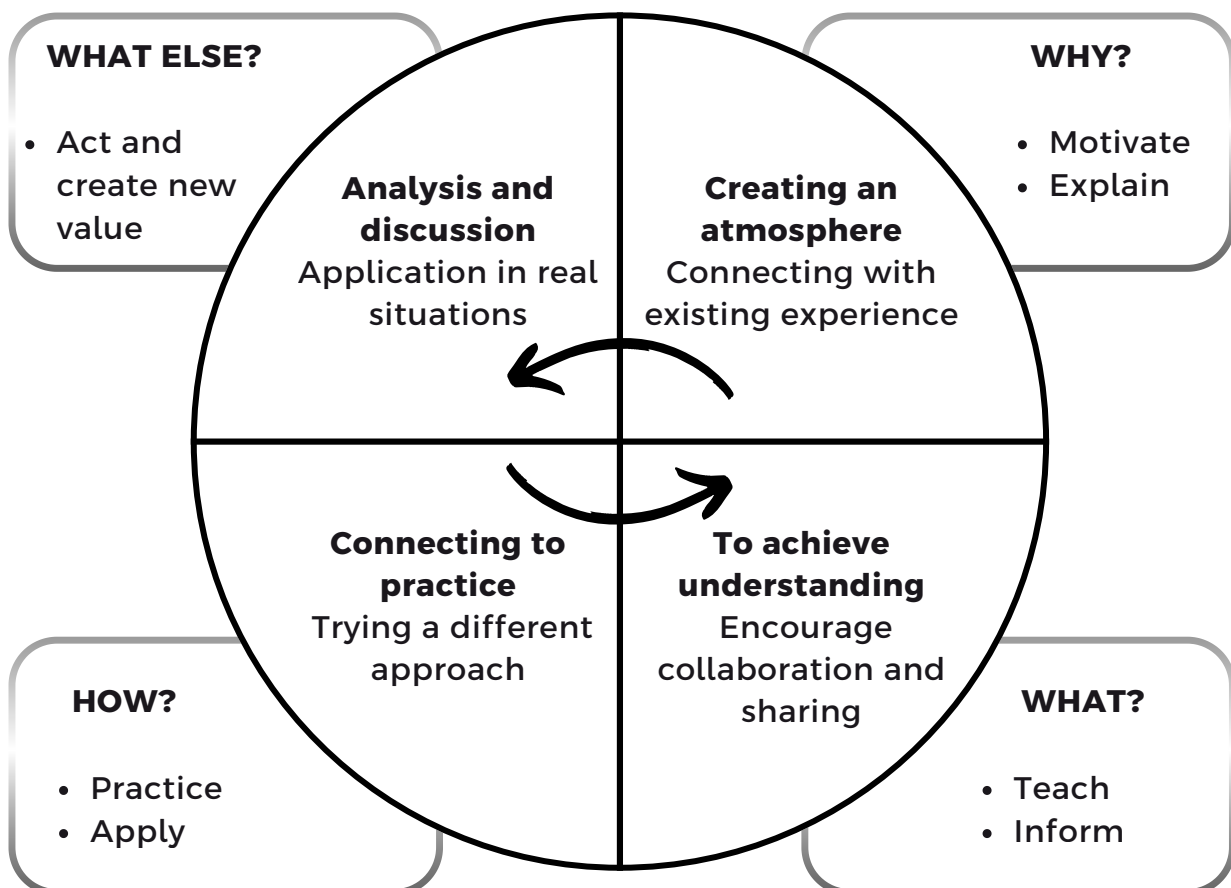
WHAT ELSE?

- Act and create new value

WHY?

- Motivate
- Explain

**Analysis and discussion**
Application in real situations

**Creating an atmosphere**
Connecting with existing experience

**Connecting to practice**
Trying a different approach

**To achieve understanding**
Encourage collaboration and sharing

HOW?

- Practice
- Apply

WHAT?

- Teach
- Inform